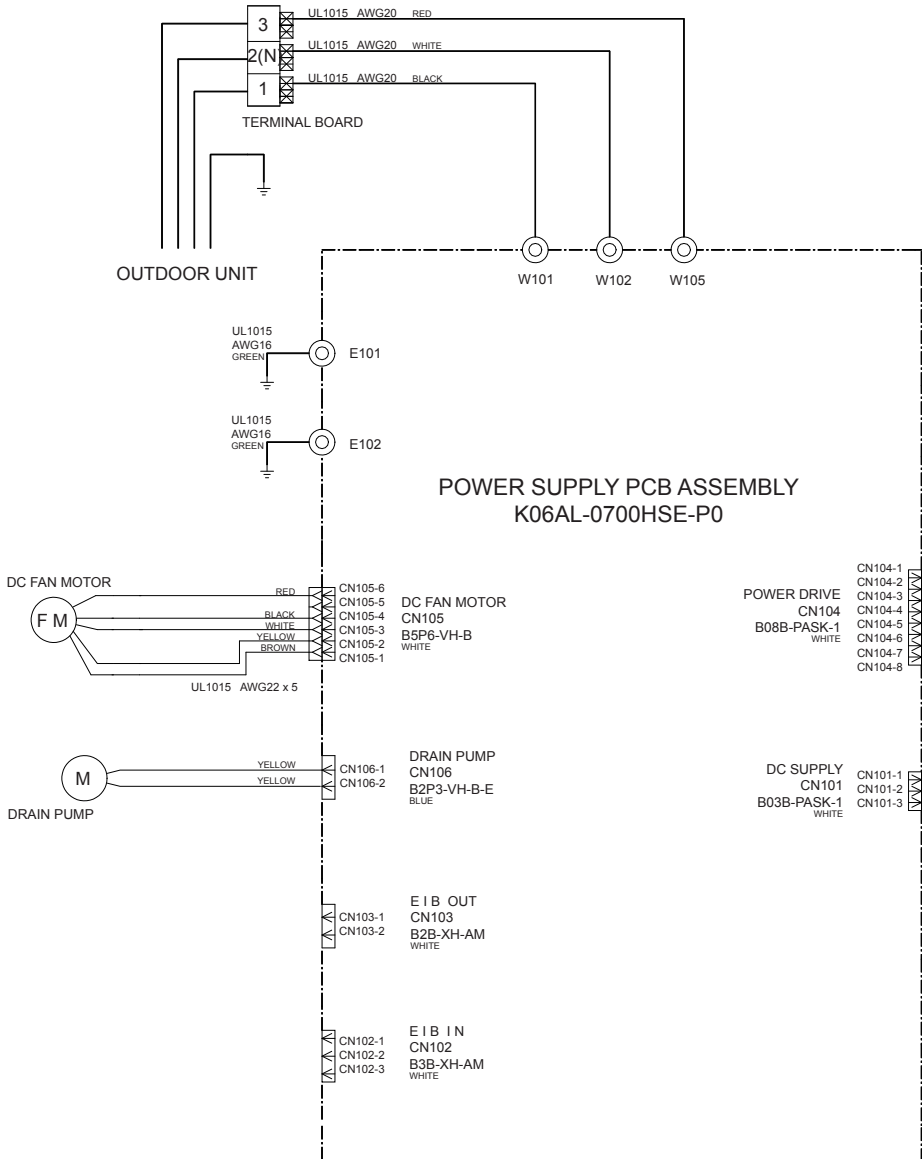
3
2(N
1
UL1015 AWG20 RED
UL1015 AWG20 WHITE
UL1015 AWG20 BLACK
TERMINAL BOARD

OUTDOOR UNIT

W101
W102
W105

UL1015
AWG16
GREEN
E101

UL1015
AWG16
GREEN
E102

POWER SUPPLY PCB ASSEMBLY
K06AL-0700HSE-P0

DC FAN MOTOR
F M
RED
BLACK
WHITE
YELLOW
BROWN
CN105-6
CN105-5
CN105-4
CN105-3
CN105-2
CN105-1
DC FAN MOTOR
CN105
B5P6-VH-B
WHITE
UL1015 AWG22 x 5

POWER DRIVE
CN104
B08B-PASK-1
WHITE
CN104-1
CN104-2
CN104-3
CN104-4
CN104-5
CN104-6
CN104-7
CN104-8

M
DRAIN PUMP
YELLOW
YELLOW
CN106-1
CN106-2
DRAIN PUMP
CN106
B2P3-VH-B-E
BLUE

DC SUPPLY
CN101
B03B-PASK-1
WHITE
CN101-1
CN101-2
CN101-3

CN103-1
CN103-2
E I B OUT
CN103
B2B-XH-AM
WHITE

CN102-1
CN102-2
CN102-3
E I B I N
CN102
B3B-XH-AM
WHITE